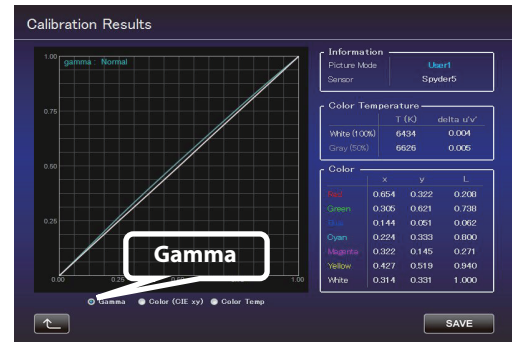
Calibration Results

gamma : Normal

1.00

0.75

0.50

0.25

0.00

0.25

1.00

Gamma

Gamma Color (CIE xy) Color Temp

Information

Picture Mode User1

Sensor Spyder5

Color Temperature

| | T (K) | delta u'v' |
|---|---|---|
| White (100%) | 6434 | 0.004 |
| Gray (50%) | 6626 | 0.005 |

Color

| | x | y | L |
|---|---|---|---|
| Red | 0.654 | 0.322 | 0.208 |
| Green | 0.305 | 0.621 | 0.738 |
| Blue | 0.144 | 0.051 | 0.062 |
| Cyan | 0.224 | 0.333 | 0.800 |
| Magenta | 0.322 | 0.145 | 0.271 |
| Yellow | 0.427 | 0.519 | 0.940 |
| White | 0.314 | 0.331 | 1.000 |

SAVE